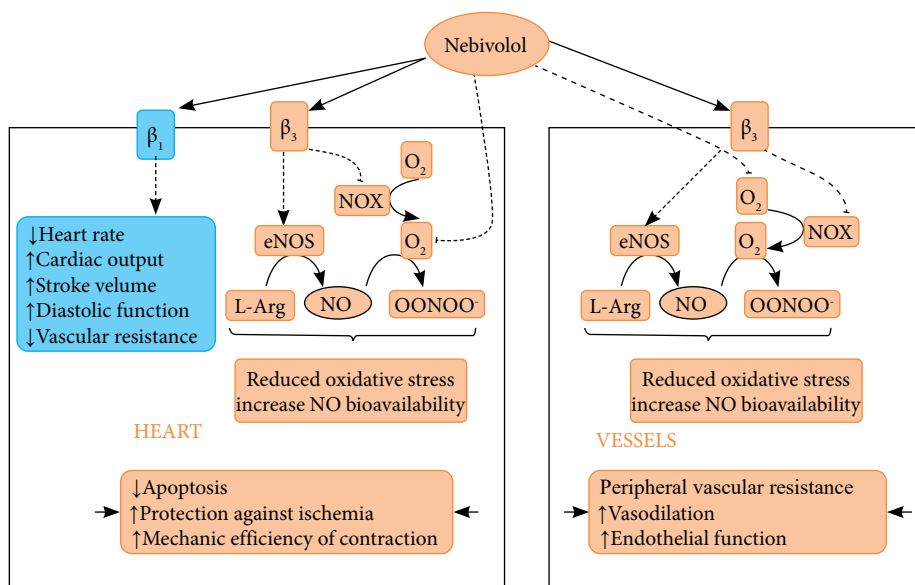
Nebivolol

$\beta_1$

$\beta_3$

$\beta_3$

↓Heart rate
↑Cardiac output
↑Stroke velume
↑Diastolic function
↓Vascular resistance

$O_2$

NOX

eNOS

$O_2$

L-Arg

NO

OONOO$^-$

Reduced oxidative stress increase NO bioavailability

HEART

↓Apoptosis
↑Protection against ischemia
↑Mechanic efficiency of contraction

$O_2$

eNOS

NOX

$O_2$

L-Arg

NO

OONOO$^-$

Reduced oxidative stress increase NO bioavailability

VESSELS

Peripheral vascular resistance
↑Vasodilation
↑Endothelial function